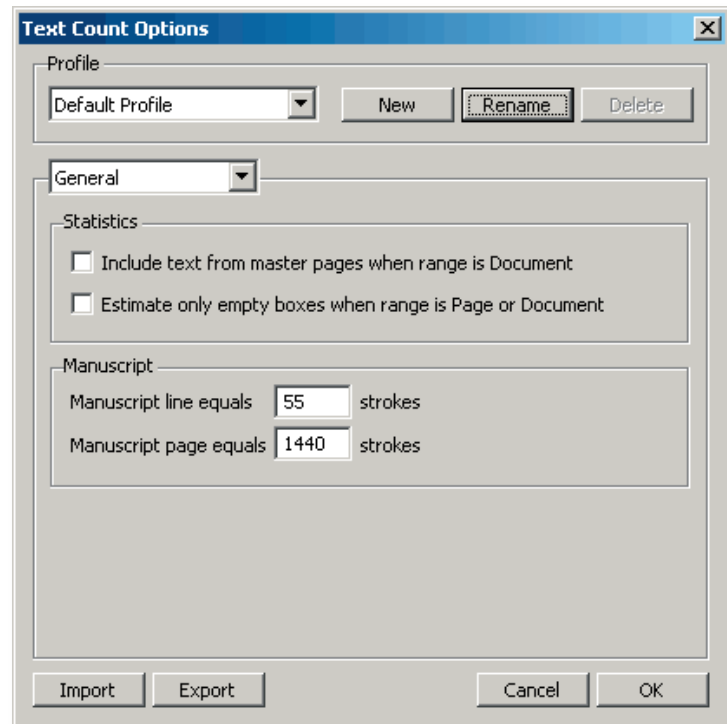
Text Count Options

Profile

Default Profile

New

Rename

Delete

General

Statistics

Include text from master pages when range is Document

Estimate only empty boxes when range is Page or Document

Manuscript

Manuscript line equals 55 strokes

Manuscript page equals 1440 strokes

Import

Export

Cancel

OK